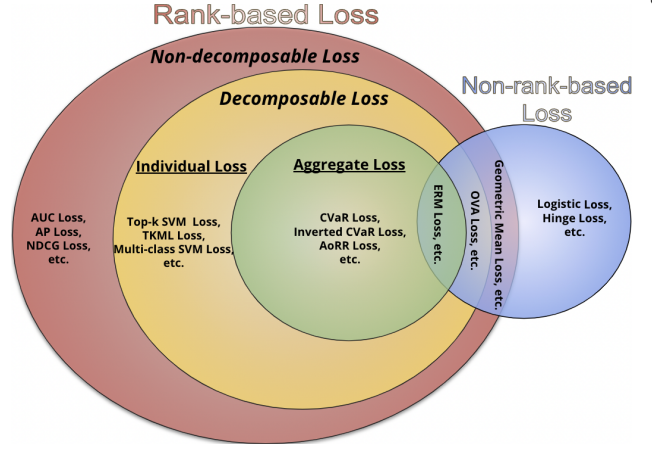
Rank-based Loss

Non-decomposable Loss

Decomposable Loss

Non-rank-based Loss

Individual Loss

Aggregate Loss

AUC Loss, AP Loss, NDCG Loss, etc.

Top-k SVM Loss, TKML Loss, Multi-class SVM Loss, etc.

CVaR Loss, Inverted CVaR Loss, AoRR Loss, etc.

ERM Loss, etc.

OVA Loss, etc.

Geometric Mean Loss, etc.

Logistic Loss, Hinge Loss, etc.